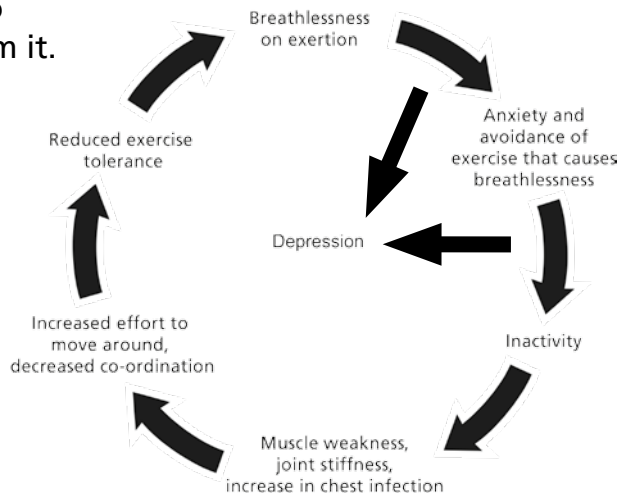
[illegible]
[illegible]m it.

Breathlessness on exertion

Anxiety and avoidance of exercise that causes breathlessness

Depression

Inactivity

Muscle weakness, joint stiffness, increase in chest infection

Increased effort to move around, decreased co-ordination

Reduced exercise tolerance